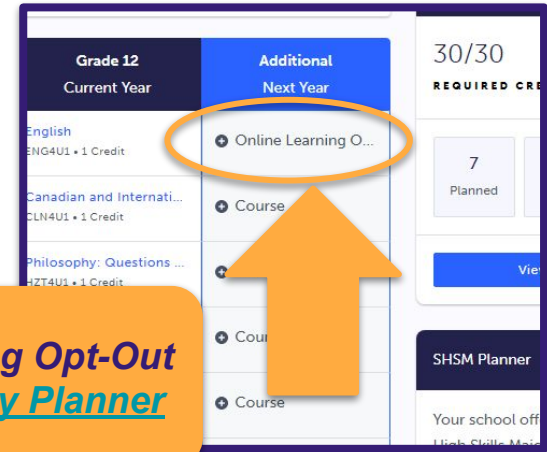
| Grade 12 Current Year | Additional Next Year |
|---|---|
| English ENG4U1 • 1 Credit | Online Learning O... |
| Canadian and Internati... CLN4U1 • 1 Credit | Course |
| Philosophy: Questions ... HZT4U1 • 1 Credit | |
| | Course |
| | Course |

30/30

REQUIRED CRE

7

Planned

Vie

SHSM Planner

Your school off

High Skills Maj

g Opt-Out

y Planner